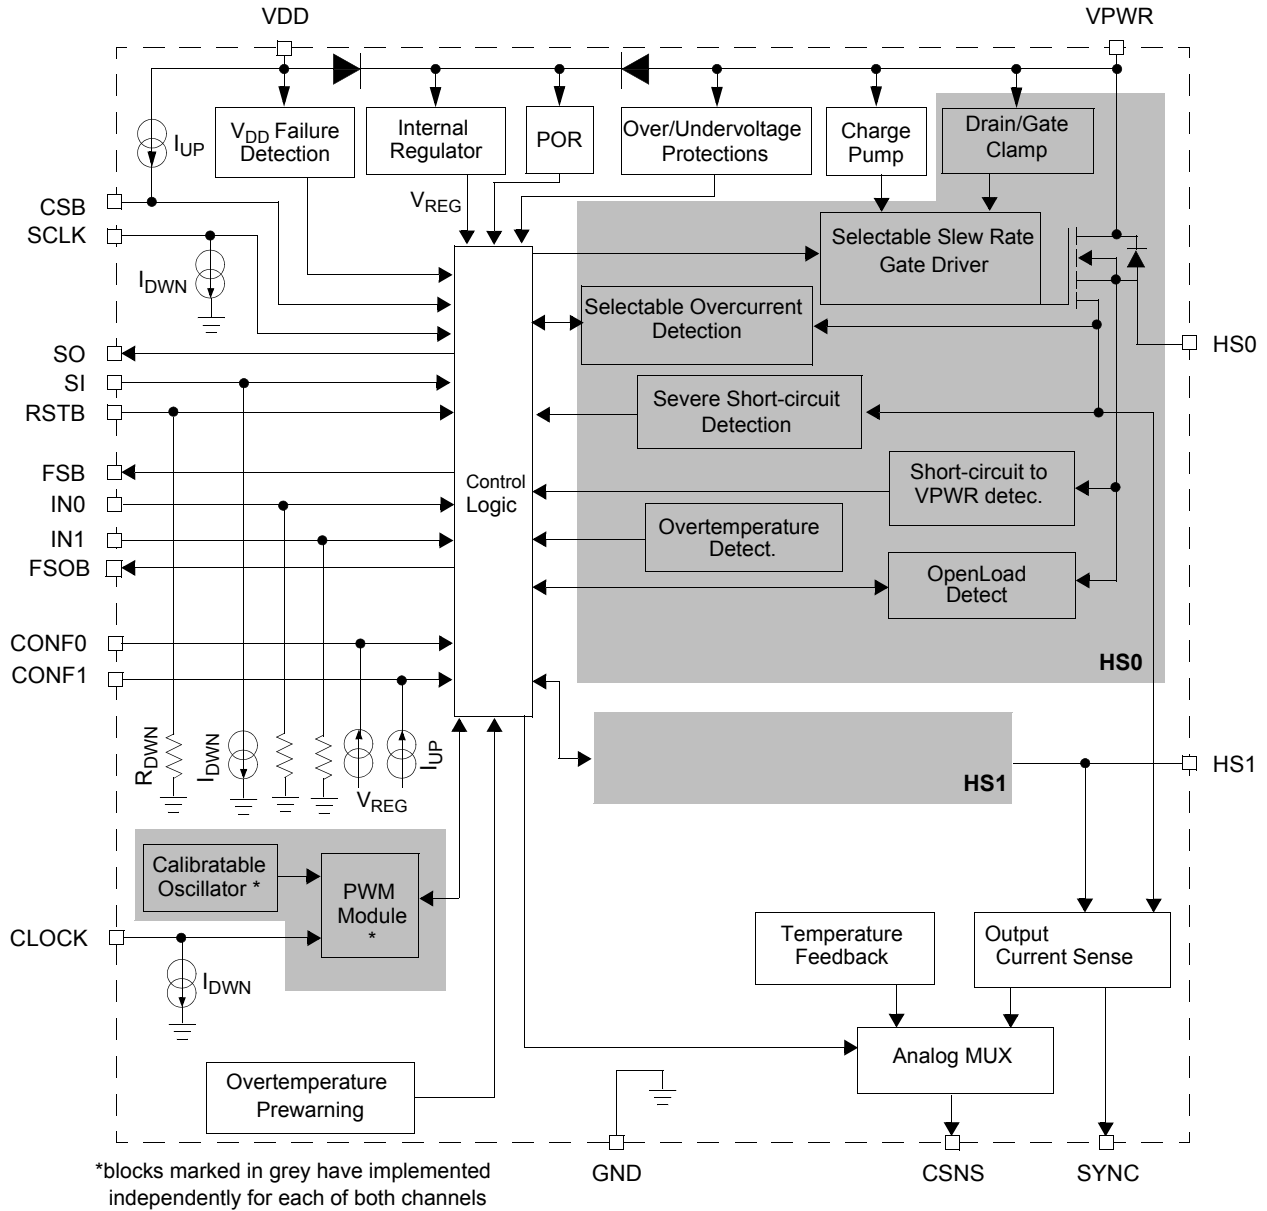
VDD

VPWR

$I_{UP}$

$V_{DD}$ Failure Detection

Internal Regulator

POR

Over/Undervoltage Protections

Charge Pump

Drain/Gate Clamp

$V_{REG}$

CSB

SCLK

$I_{DWN}$

Selectable Slew Rate Gate Driver

Selectable Overcurrent Detection

SO

SI

RSTB

Severe Short-circuit Detection

HS0

FSB

IN0

IN1

FSOB

Control Logic

Short-circuit to VPWR detec.

Overtemperature Detect.

OpenLoad Detect

CONF0

CONF1

HS0

$R_{DWN}$

$I_{DWN}$

$I_{UP}$

$V_{REG}$

HS1

HS1

Calibratable Oscillator *

PWM Module *

CLOCK

$I_{DWN}$

Temperature Feedback

Output Current Sense

Analog MUX

Overtemperature Prewarning

*blocks marked in grey have implemented independently for each of both channels

GND

CSNS

SYNC